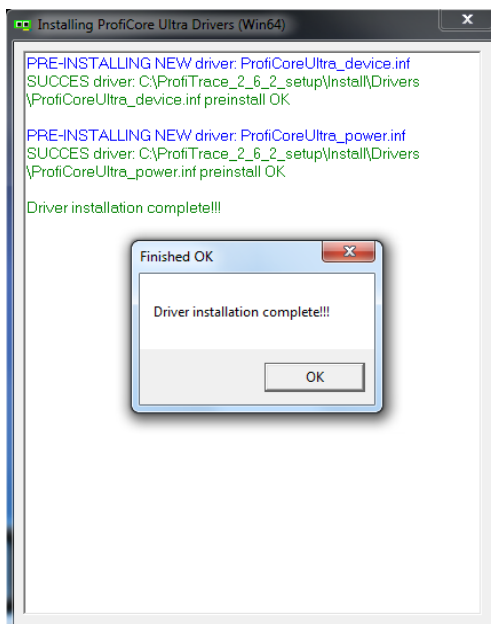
Installing ProfiCore Ultra Drivers (Win64)

PRE-INSTALLING NEW driver: ProfiCoreUltra_device.inf
SUCCES driver: C:\ProfiTrace_2_6_2_setup\Install\Drivers\ProfiCoreUltra_device.inf preinstall OK

PRE-INSTALLING NEW driver: ProfiCoreUltra_power.inf
SUCCES driver: C:\ProfiTrace_2_6_2_setup\Install\Drivers\ProfiCoreUltra_power.inf preinstall OK

Driver installation complete!!!

Finished OK

Driver installation complete!!!

OK